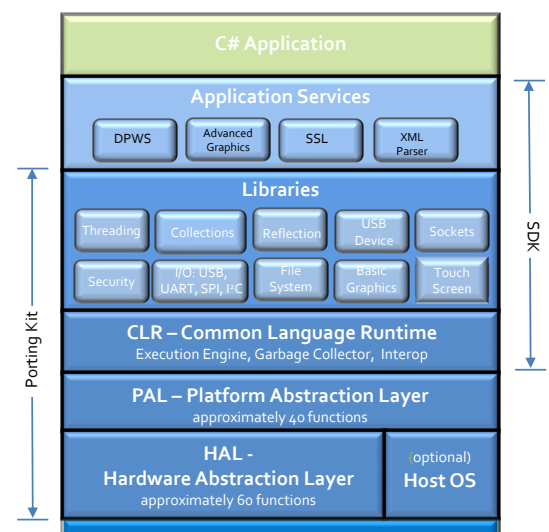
C# Application

Application Services

DPWS

Advanced Graphics

SSL

XML Parser

Libraries

Threading

Collections

Reflection

USB Device

Sockets

Security

I/O: USB, UART, SPI, I²C

File System

Basic Graphics

Touch Screen

CLR – Common Language Runtime

Execution Engine, Garbage Collector, Interop

PAL – Platform Abstraction Layer

approximately 40 functions

HAL - Hardware Abstraction Layer

approximately 60 functions

(optional) Host OS

Porting Kit

SDK